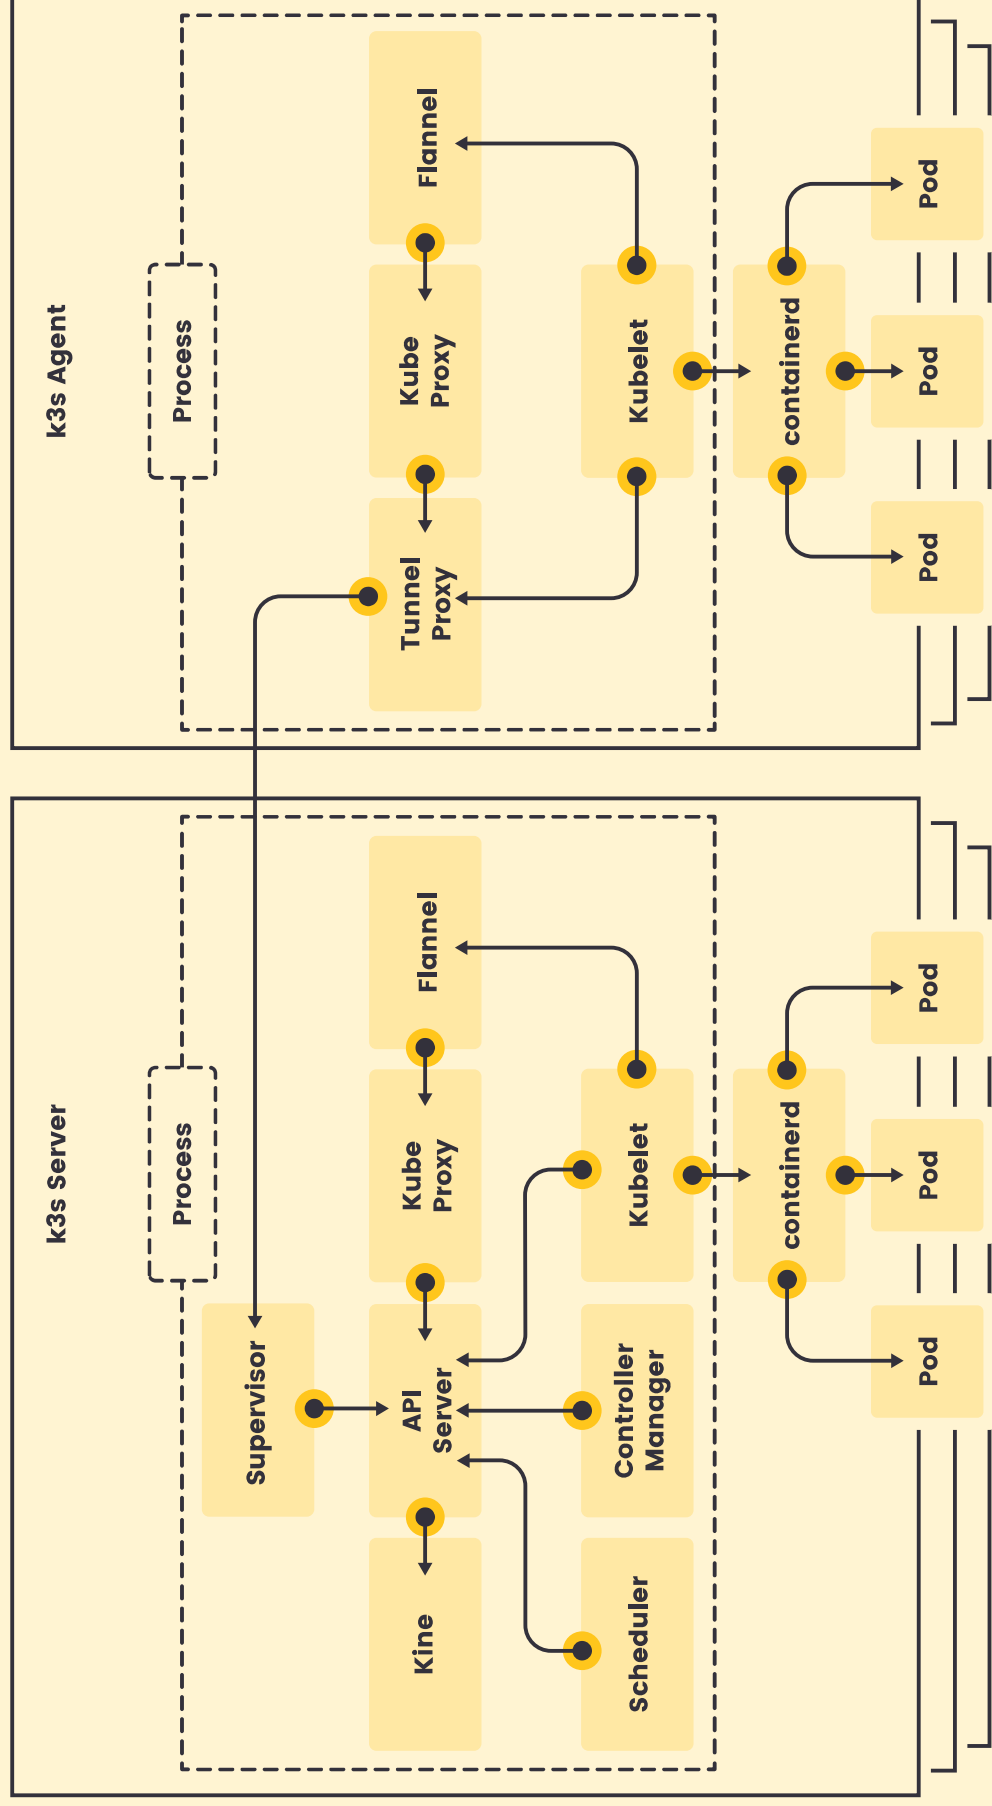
k3s Agent

Process

Flannel

Kube Proxy

Tunnel Proxy

Kubelet

containerd

Pod

Pod

Pod

k3s Server

Process

Flannel

Kube Proxy

Supervisor

API Server

Kine

Kubelet

Controller Manager

Scheduler

containerd

Pod

Pod

Pod